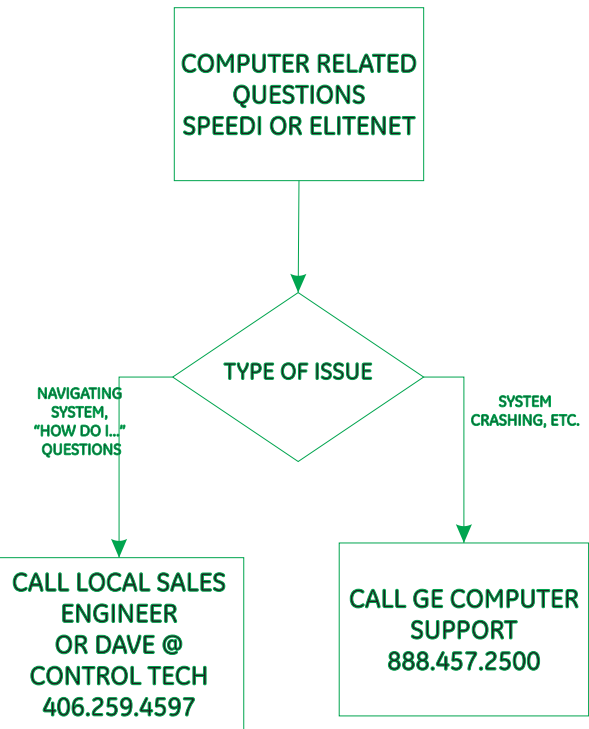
COMPUTER RELATED QUESTIONS SPEEDI OR ELITENET

TYPE OF ISSUE

NAVIGATING SYSTEM, "HOW DO I..." QUESTIONS

SYSTEM CRASHING, ETC.

CALL LOCAL SALES ENGINEER OR DAVE @ CONTROL TECH 406.259.4597

CALL GE COMPUTER SUPPORT 888.457.2500